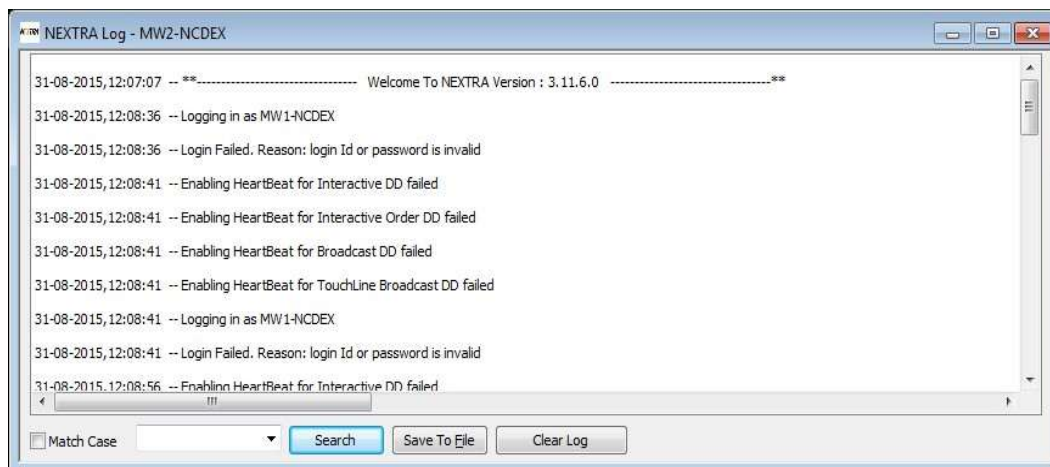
NEXTRA Log - MW2-NCDEX

31-08-2015,12:07:07 -- **---------------------------------- Welcome To NEXTRA Version : 3.11.6.0 ----------------------------------**

31-08-2015,12:08:36 -- Logging in as MW1-NCDEX

31-08-2015,12:08:36 -- Login Failed. Reason: login Id or password is invalid

31-08-2015,12:08:41 -- Enabling HeartBeat for Interactive DD failed

31-08-2015,12:08:41 -- Enabling HeartBeat for Interactive Order DD failed

31-08-2015,12:08:41 -- Enabling HeartBeat for Broadcast DD failed

31-08-2015,12:08:41 -- Enabling HeartBeat for TouchLine Broadcast DD failed

31-08-2015,12:08:41 -- Logging in as MW1-NCDEX

31-08-2015,12:08:41 -- Login Failed. Reason: login Id or password is invalid

31-08-2015,12:08:56 -- Enabling HeartBeat for Interactive DD failed

Match Case

Search

Save To File

Clear Log